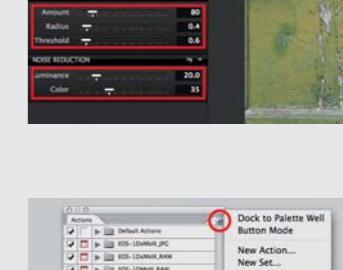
Amount 80
Radius 0.4
Threshold 0.6
NOISE REDUCTION
Luminance 20.0
Color 35

Actions
Default Actions
EOS-1DsMkIII_JPG
EOS-1DsMkIII_RAW
EOS-1DsMkIII_RAW
Dock to Palette Well
Button Mode
New Action...
New Set...